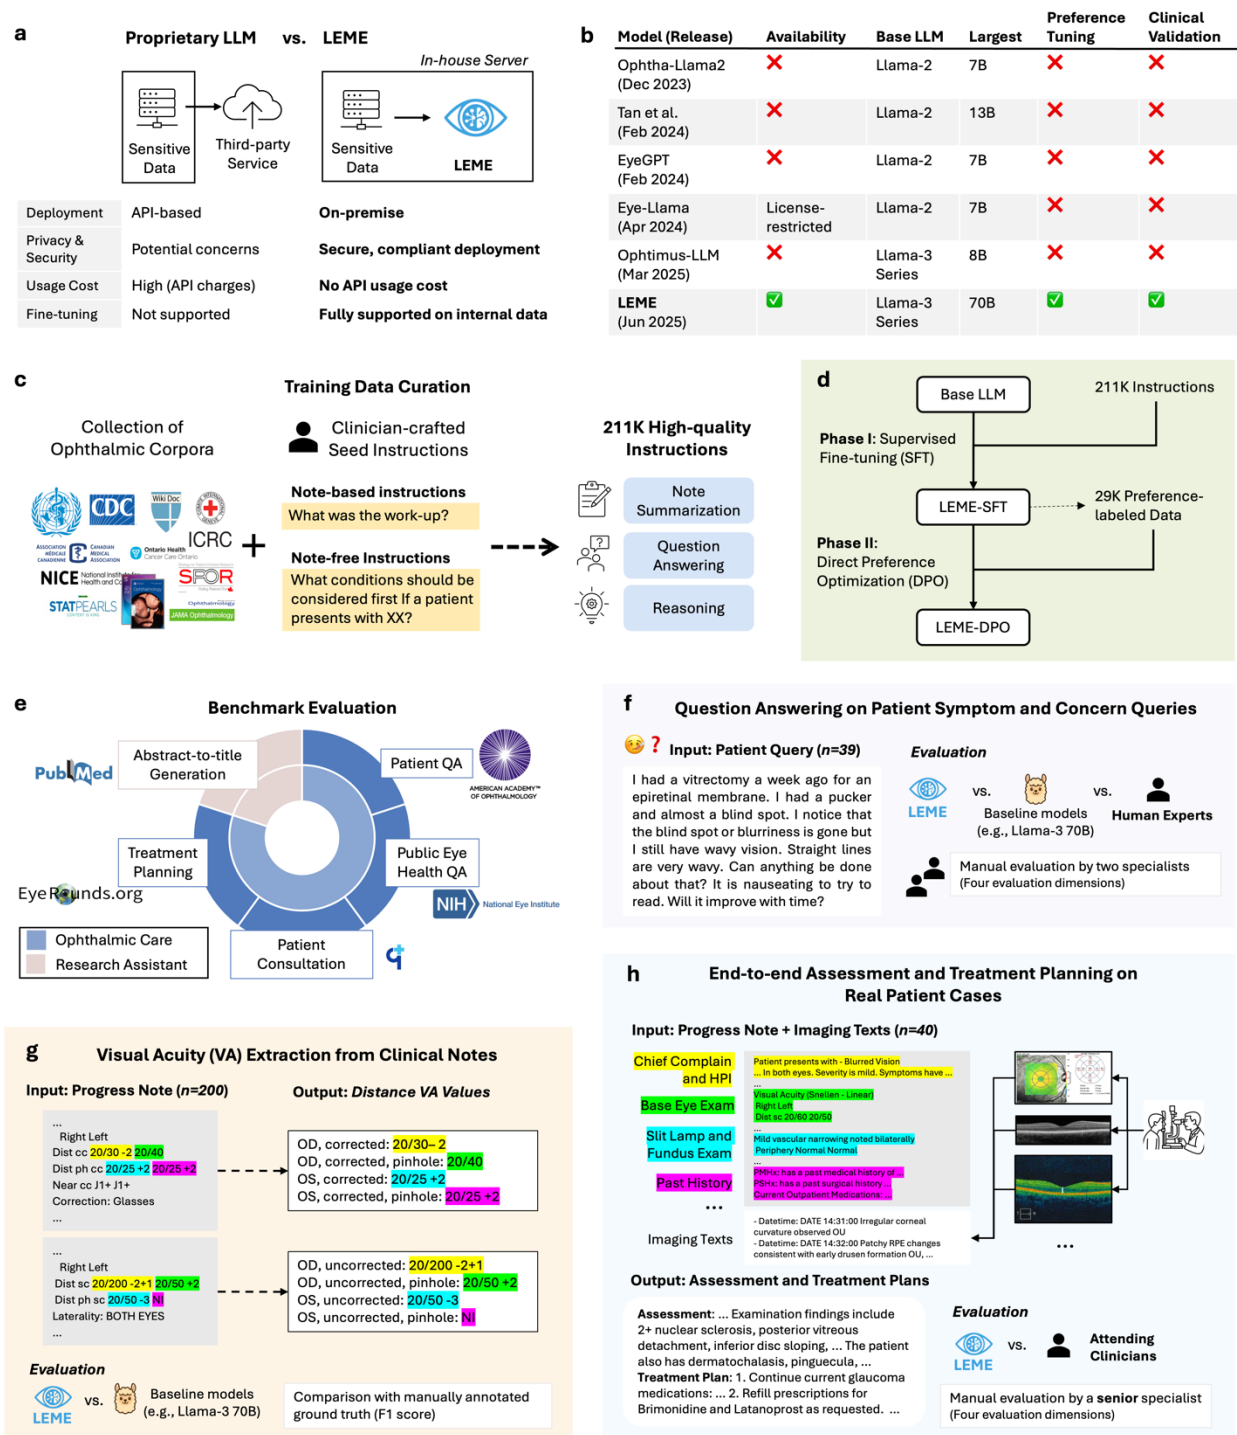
a

Proprietary LLM vs. LEME

In-house Server

Sensitive Data

Third-party Service

Sensitive Data

LEME

| Deployment | API-based | On-premise |
|---|---|---|
| Privacy & Security | Potential concerns | Secure, compliant deployment |
| Usage Cost | High (API charges) | No API usage cost |
| Fine-tuning | Not supported | Fully supported on internal data |

b

| Model (Release) | Availability | Base LLM | Largest | Preference Tuning | Clinical Validation |
|---|---|---|---|---|---|
| Ophtha-Llama2 (Dec 2023) | ✗ | Llama-2 | 7B | ✗ | ✗ |
| Tan et al. (Feb 2024) | ✗ | Llama-2 | 13B | ✗ | ✗ |
| EyeGPT (Feb 2024) | ✗ | Llama-2 | 7B | ✗ | ✗ |
| Eye-Llama (Apr 2024) | License-restricted | Llama-2 | 7B | ✗ | ✗ |
| Ophtimus-LLM (Mar 2025) | ✗ | Llama-3 Series | 8B | ✗ | ✗ |
| LEME (Jun 2025) | ✓ | Llama-3 Series | 70B | ✓ | ✓ |

c

Training Data Curation

Collection of Ophthalmic Corpora

CDC Wiki Doc ICRC NICE SFOR STATPEARLS Ontario Health JAMA Ophthalmology

Clinician-crafted Seed Instructions

Note-based instructions
What was the work-up?

Note-free Instructions
What conditions should be considered first If a patient presents with XX?

211K High-quality Instructions

Note Summarization

Question Answering

Reasoning

d

Base LLM

211K Instructions

Phase I: Supervised Fine-tuning (SFT)

LEME-SFT

29K Preference-labeled Data

Phase II: Direct Preference Optimization (DPO)

LEME-DPO

e

Benchmark Evaluation

PubMed

Abstract-to-title Generation

Patient QA

AMERICAN ACADEMY OF OPHTHALMOLOGY

Treatment Planning

Public Eye Health QA

EyeRounds.org

NIH National Eye Institute

Ophthalmic Care

Research Assistant

Patient Consultation

f

Question Answering on Patient Symptom and Concern Queries

Input: Patient Query (n=39)

I had a vitrectomy a week ago for an epiretinal membrane. I had a pucker and almost a blind spot. I notice that the blind spot or blurriness is gone but I still have wavy vision. Straight lines are very wavy. Can anything be done about that? It is nauseating to try to read. Will it improve with time?

Evaluation

LEME vs. Baseline models (e.g., Llama-3 70B) vs. Human Experts

Manual evaluation by two specialists (Four evaluation dimensions)

g

Visual Acuity (VA) Extraction from Clinical Notes

Input: Progress Note (n=200)

...
Right Left
Dist cc 20/30 -2 20/40
Dist ph cc 20/25 +2 20/25 +2
Near cc J1+ J1+
Correction: Glasses
...

Output: Distance VA Values

OD, corrected: 20/30– 2
OD, corrected, pinhole: 20/40
OS, corrected: 20/25 +2
OS, corrected, pinhole: 20/25 +2

...
Right Left
Dist sc 20/200 -2+1 20/50 +2
Dist ph sc 20/50 -3 NI
Laterality: BOTH EYES
...

OD, uncorrected: 20/200 -2+1
OD, uncorrected, pinhole: 20/50 +2
OS, uncorrected: 20/50 -3
OS, uncorrected, pinhole: NI

Evaluation

LEME vs. Baseline models (e.g., Llama-3 70B)

Comparison with manually annotated ground truth (F1 score)

h

End-to-end Assessment and Treatment Planning on Real Patient Cases

Input: Progress Note + Imaging Texts (n=40)

Chief Complain and HPI
Patient presents with - Blurred Vision
... In both eyes. Severity is mild. Symptoms have ...
...

Base Eye Exam
Visual Acuity (Snellen - Linear)
Right Left
Dist sc 20/60 20/50

Slit Lamp and Fundus Exam
Mild vascular narrowing noted bilaterally
Periphery Normal Normal
...

Past History
PMHx: has a past medical history of...
PSHx: has a past surgical history...
Current Outpatient Medications: ...

...

Imaging Texts
- Datetime: DATE 14:31:00 Irregular corneal curvature observed OU
- Datetime: DATE 14:32:00 Patchy RPE changes consistent with early drusen formation OU, ...

...

Output: Assessment and Treatment Plans

Assessment: ... Examination findings include 2+ nuclear sclerosis, posterior vitreous detachment, inferior disc sloping, ... The patient also has dermatochalasis, pinguecula, ...
Treatment Plan: 1. Continue current glaucoma medications: ... 2. Refill prescriptions for Brimonidine and Latanoprost as requested. ...

Evaluation

LEME vs. Attending Clinicians

Manual evaluation by a senior specialist (Four evaluation dimensions)